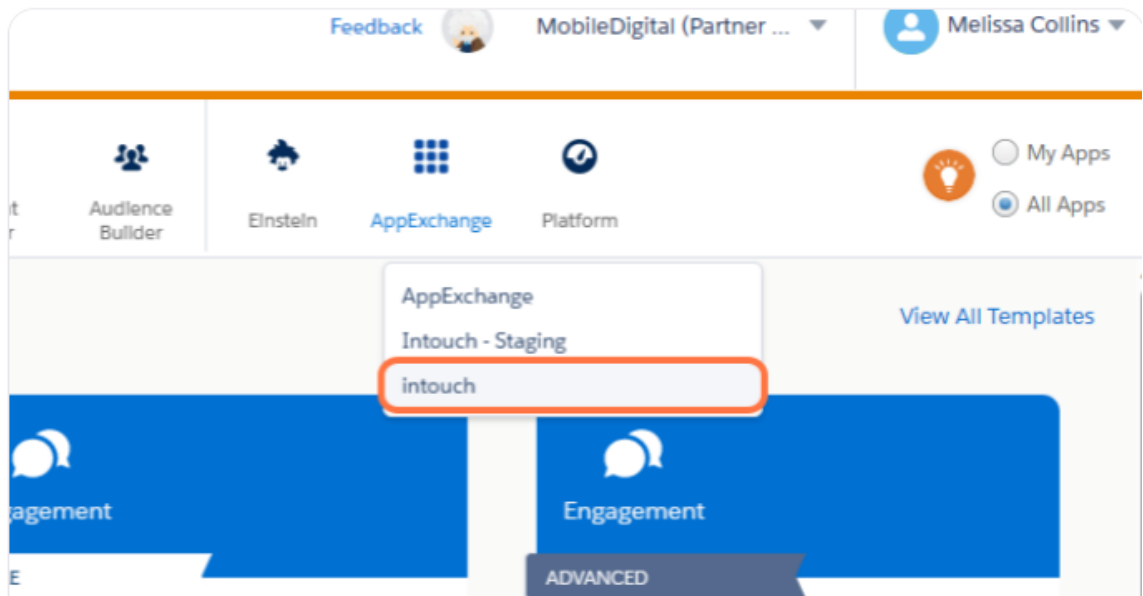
Feedback MobileDigital (Partner ... Melissa Collins

t r

Audience Builder

Einstein

AppExchange

Platform

My Apps

All Apps

AppExchange

Intouch - Staging

intouch

View All Templates

gagement

E

Engagement

ADVANCED